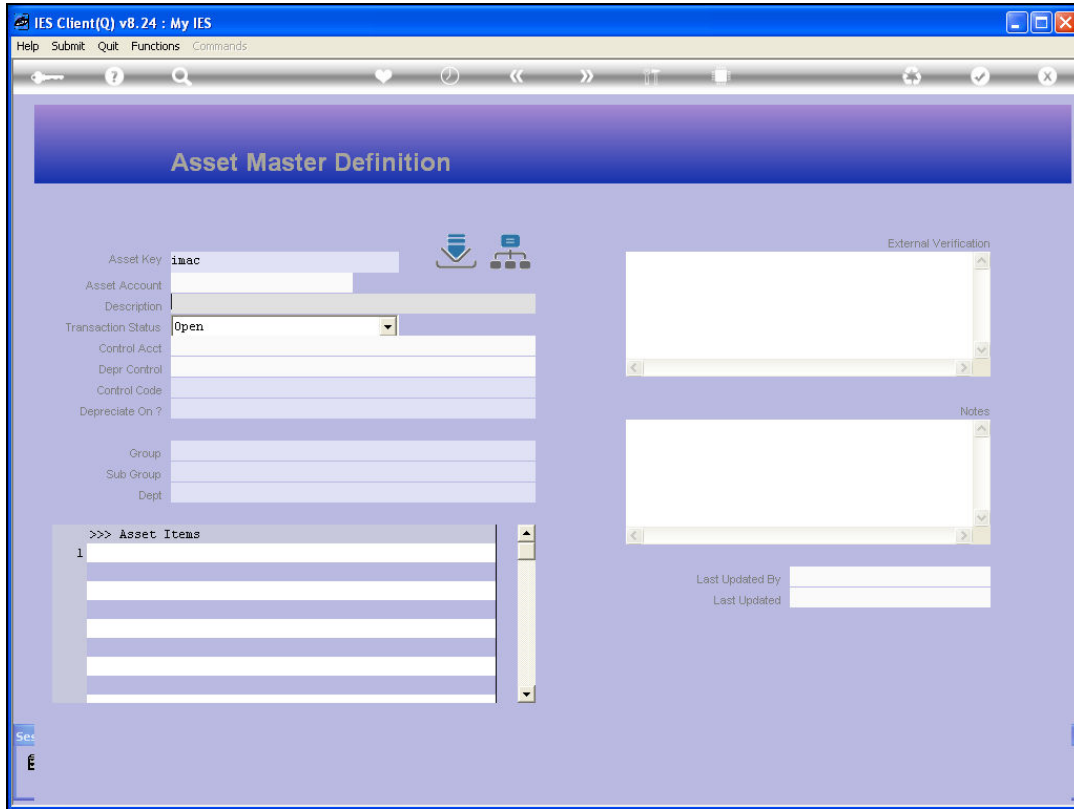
IES Client(Q) v8.24 : My IES

Help Submit Quit Functions Commands

Asset Master Definition

Asset Key imac
Asset Account
Description
Transaction Status Open
Control Acct
Depr Control
Control Code
Depreciate On ?

Group
Sub Group
Dept

>>> Asset Items
1

External Verification

Notes

Last Updated By
Last Updated

Ses
E